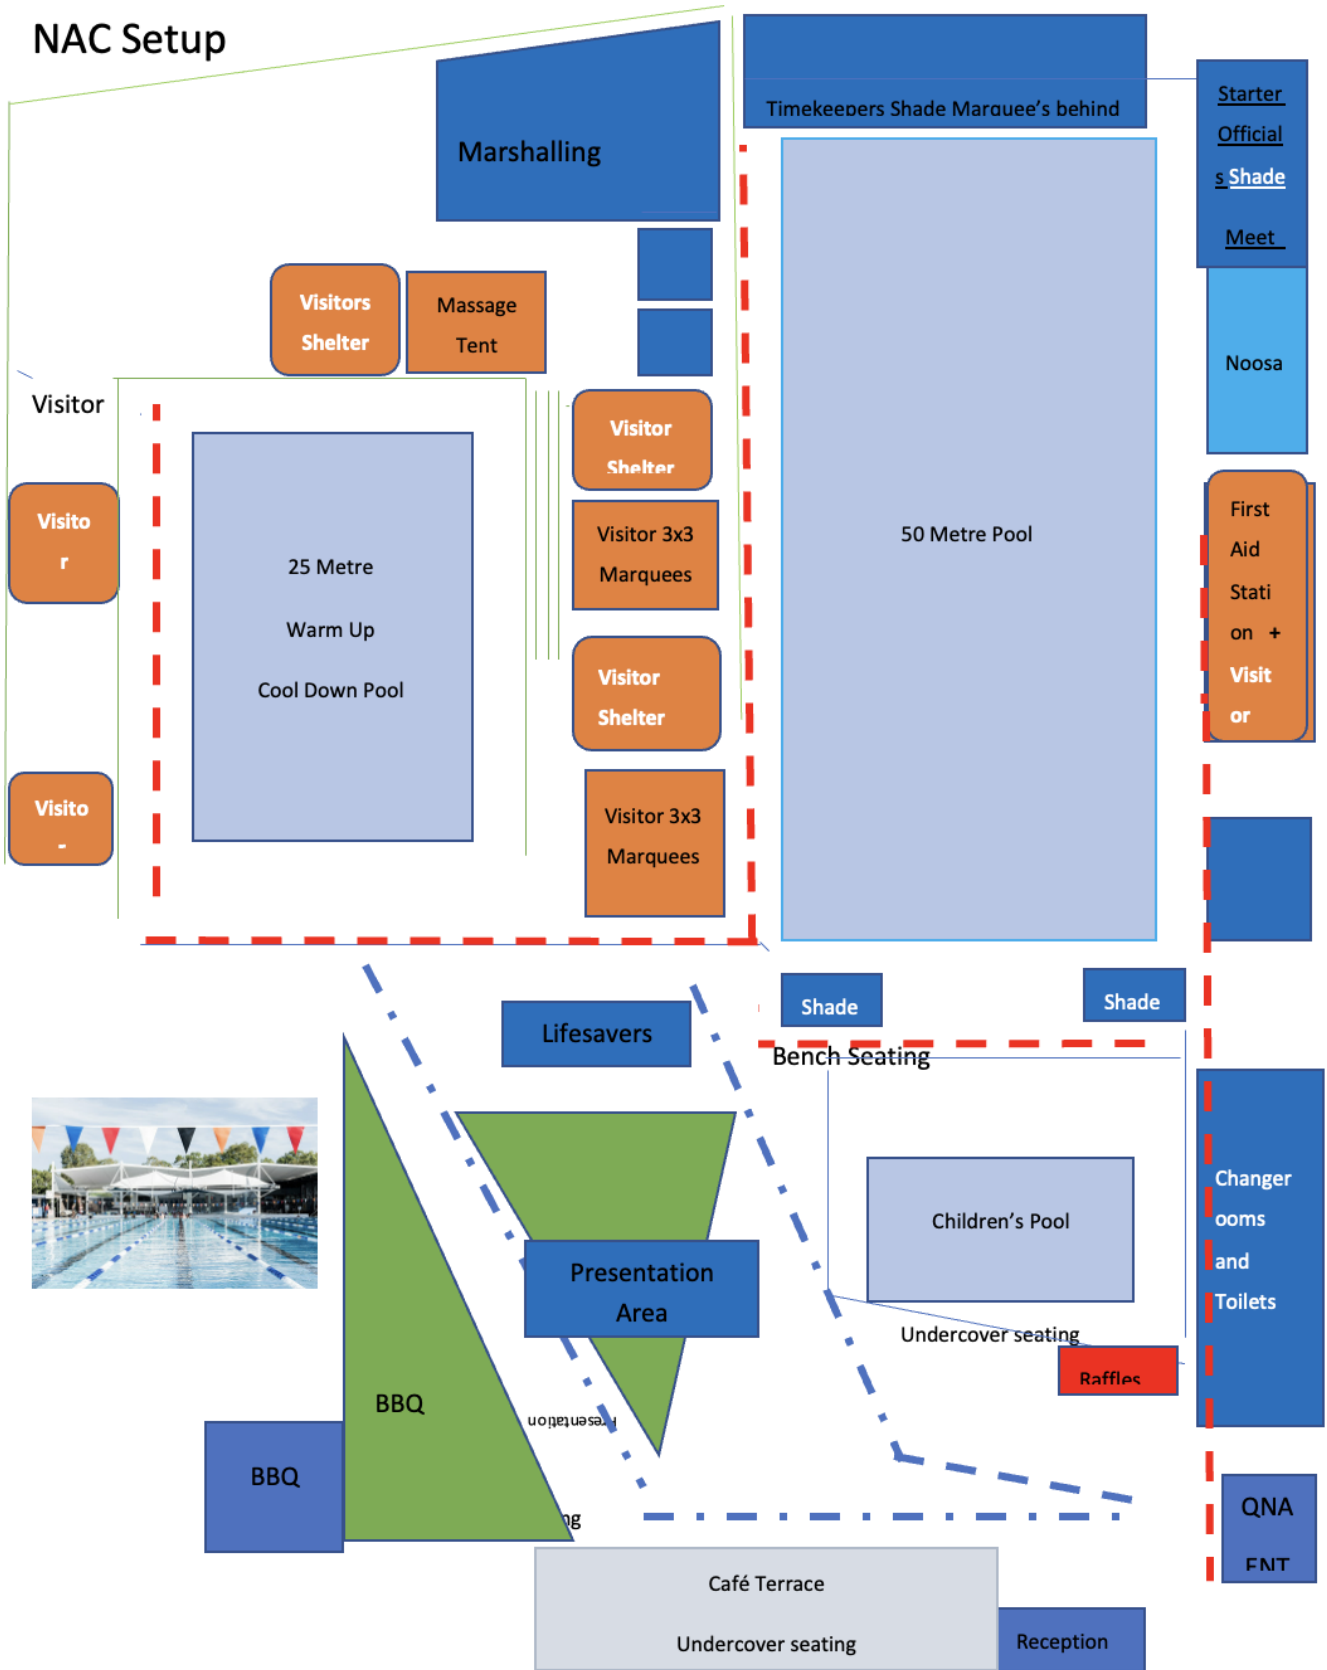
NAC Setup

Marshalling

Timekeepers Shade Marquee's behind

Starter Official s Shade

Meet

Noosa

Visitors Shelter

Massage Tent

Visitor

Visitor Shelter

Visito r

25 Metre

Warm Up

Cool Down Pool

Visitor 3x3 Marquees

50 Metre Pool

First Aid Stati on + Visit or

Visitor Shelter

Visito -

Visitor 3x3 Marquees

Shade

Shade

Lifesavers

Bench Seating

Changer ooms and Toilets

Children's Pool

Presentation Area

Undercover seating

Raffles

BBQ

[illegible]resentation

BBQ

ng

QNA

ENT

Café Terrace

Undercover seating

Reception